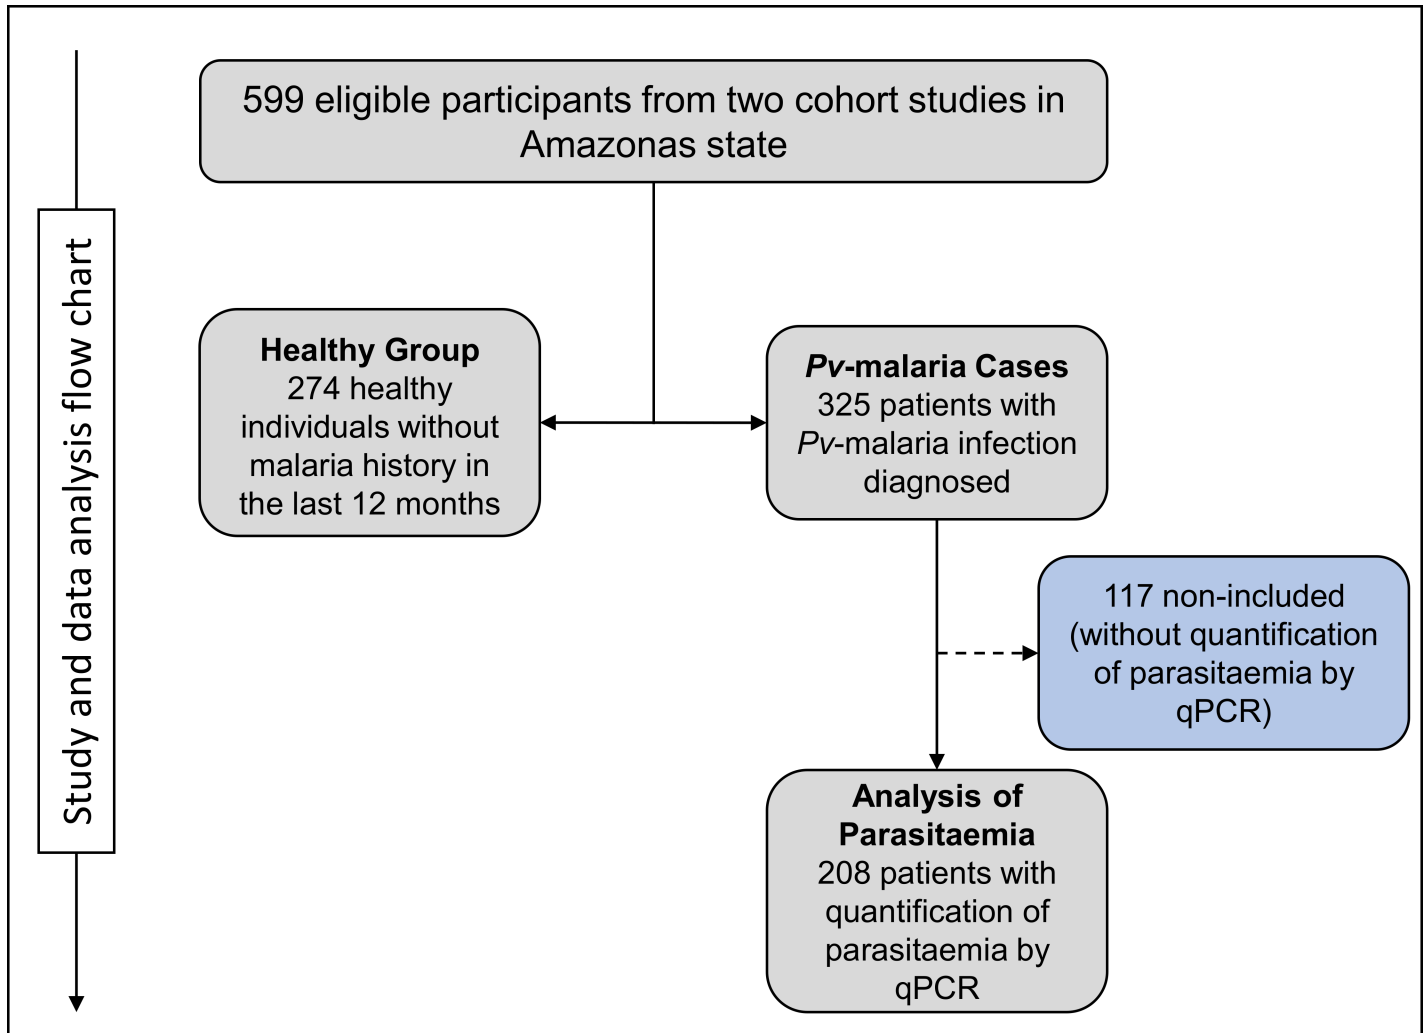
Study and data analysis flow chart

599 eligible participants from two cohort studies in Amazonas state

Healthy Group
274 healthy individuals without malaria history in the last 12 months

Pv-malaria Cases
325 patients with Pv-malaria infection diagnosed

117 non-included (without quantification of parasitaemia by qPCR)

Analysis of Parasitaemia
208 patients with quantification of parasitaemia by qPCR